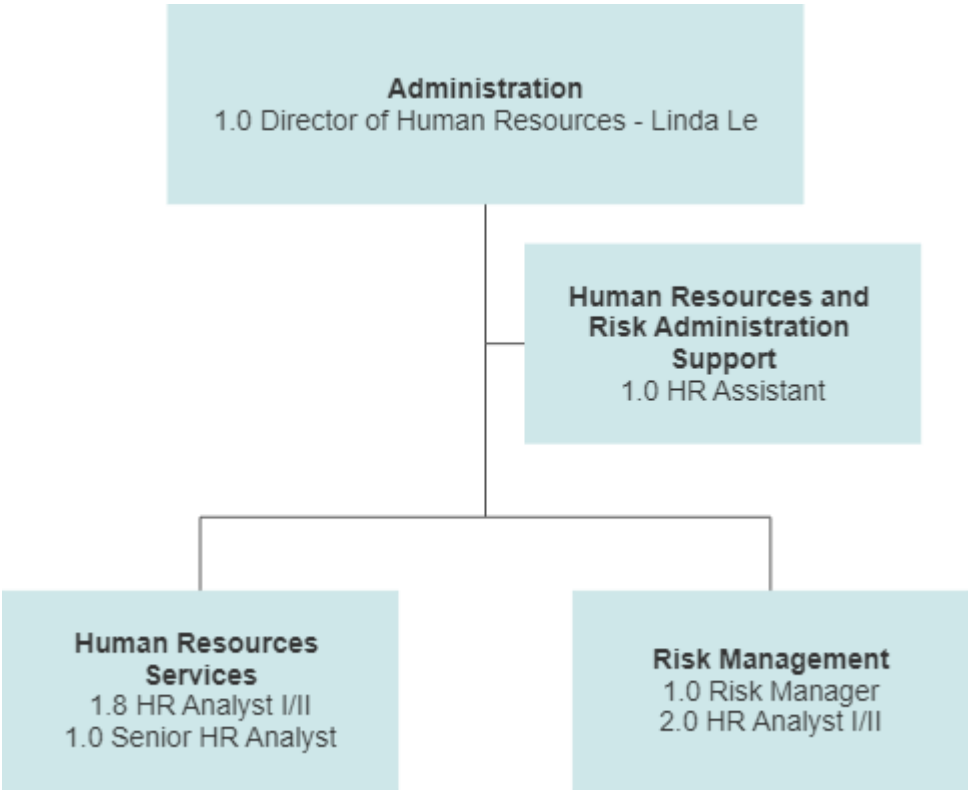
Administration
1.0 Director of Human Resources - Linda Le

Human Resources and Risk Administration Support
1.0 HR Assistant

Human Resources Services
1.8 HR Analyst I/II
1.0 Senior HR Analyst

Risk Management
1.0 Risk Manager
2.0 HR Analyst I/II